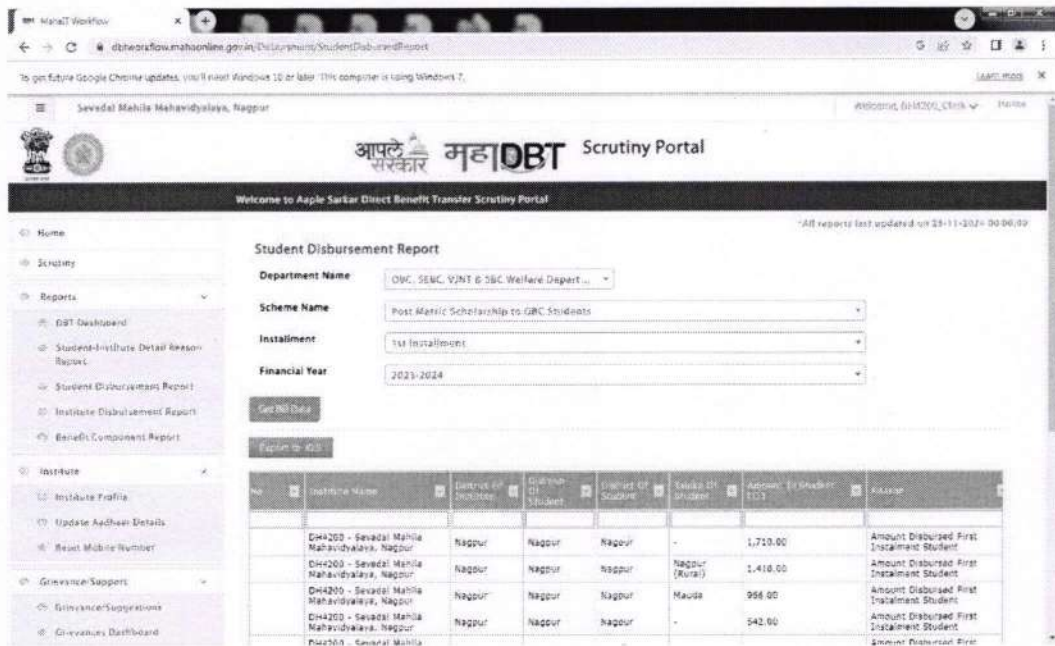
MahaIT Workflow

dbtworkflow.mahaonline.gov.in/Disbursment/StudentDisbursedReport

To get future Google Chrome updates, you'll need Windows 10 or later. This computer is using Windows 7. Learn more

Sevadal Mahila Mahavidyalaya, Nagpur

Welcome, DH4200_Clerk

आपले सरकार महाDBT Scrutiny Portal

Welcome to Aaple Sarkar Direct Benefit Transfer Scrutiny Portal

*All reports last updated on 25-11-2024 00:00:00

Home
Scrutiny
Reports
DBT Dashboard
Student-Institute Detail Reason Report
Student Disbursement Report
Institute Disbursement Report
Benefit Component Report
Institute
Institute Profile
Update Aadhaar Details
Reset Mobile Number
Grievance/Support
Grievance/Suggestions
Grievances Dashboard

Student Disbursement Report

Department Name: OBC, SEBC, VJNT & SBC Welfare Depart...
Scheme Name: Post Matric Scholarship to OBC Students
Installment: 1st Installment
Financial Year: 2023-2024

Get All Data

Export to XLS

| No | Institute Name | District Of Institute | District Of Student | District Of Student | Taluka Of Student | Amount To Student | Reason |
|---|---|---|---|---|---|---|---|
| | DH4200 - Sevadal Mahila Mahavidyalaya, Nagpur | Nagpur | Nagpur | Nagpur | - | 1,710.00 | Amount Disbursed First Installment Student |
| | DH4200 - Sevadal Mahila Mahavidyalaya, Nagpur | Nagpur | Nagpur | Nagpur | Nagpur (Rural) | 1,418.00 | Amount Disbursed First Installment Student |
| | DH4200 - Sevadal Mahila Mahavidyalaya, Nagpur | Nagpur | Nagpur | Nagpur | Mauda | 956.00 | Amount Disbursed First Installment Student |
| | DH4200 - Sevadal Mahila Mahavidyalaya, Nagpur | Nagpur | Nagpur | Nagpur | - | 542.00 | Amount Disbursed First Installment Student |
| | DH4200 - Sevadal Mahila | | | | | | Amount Disbursed First |